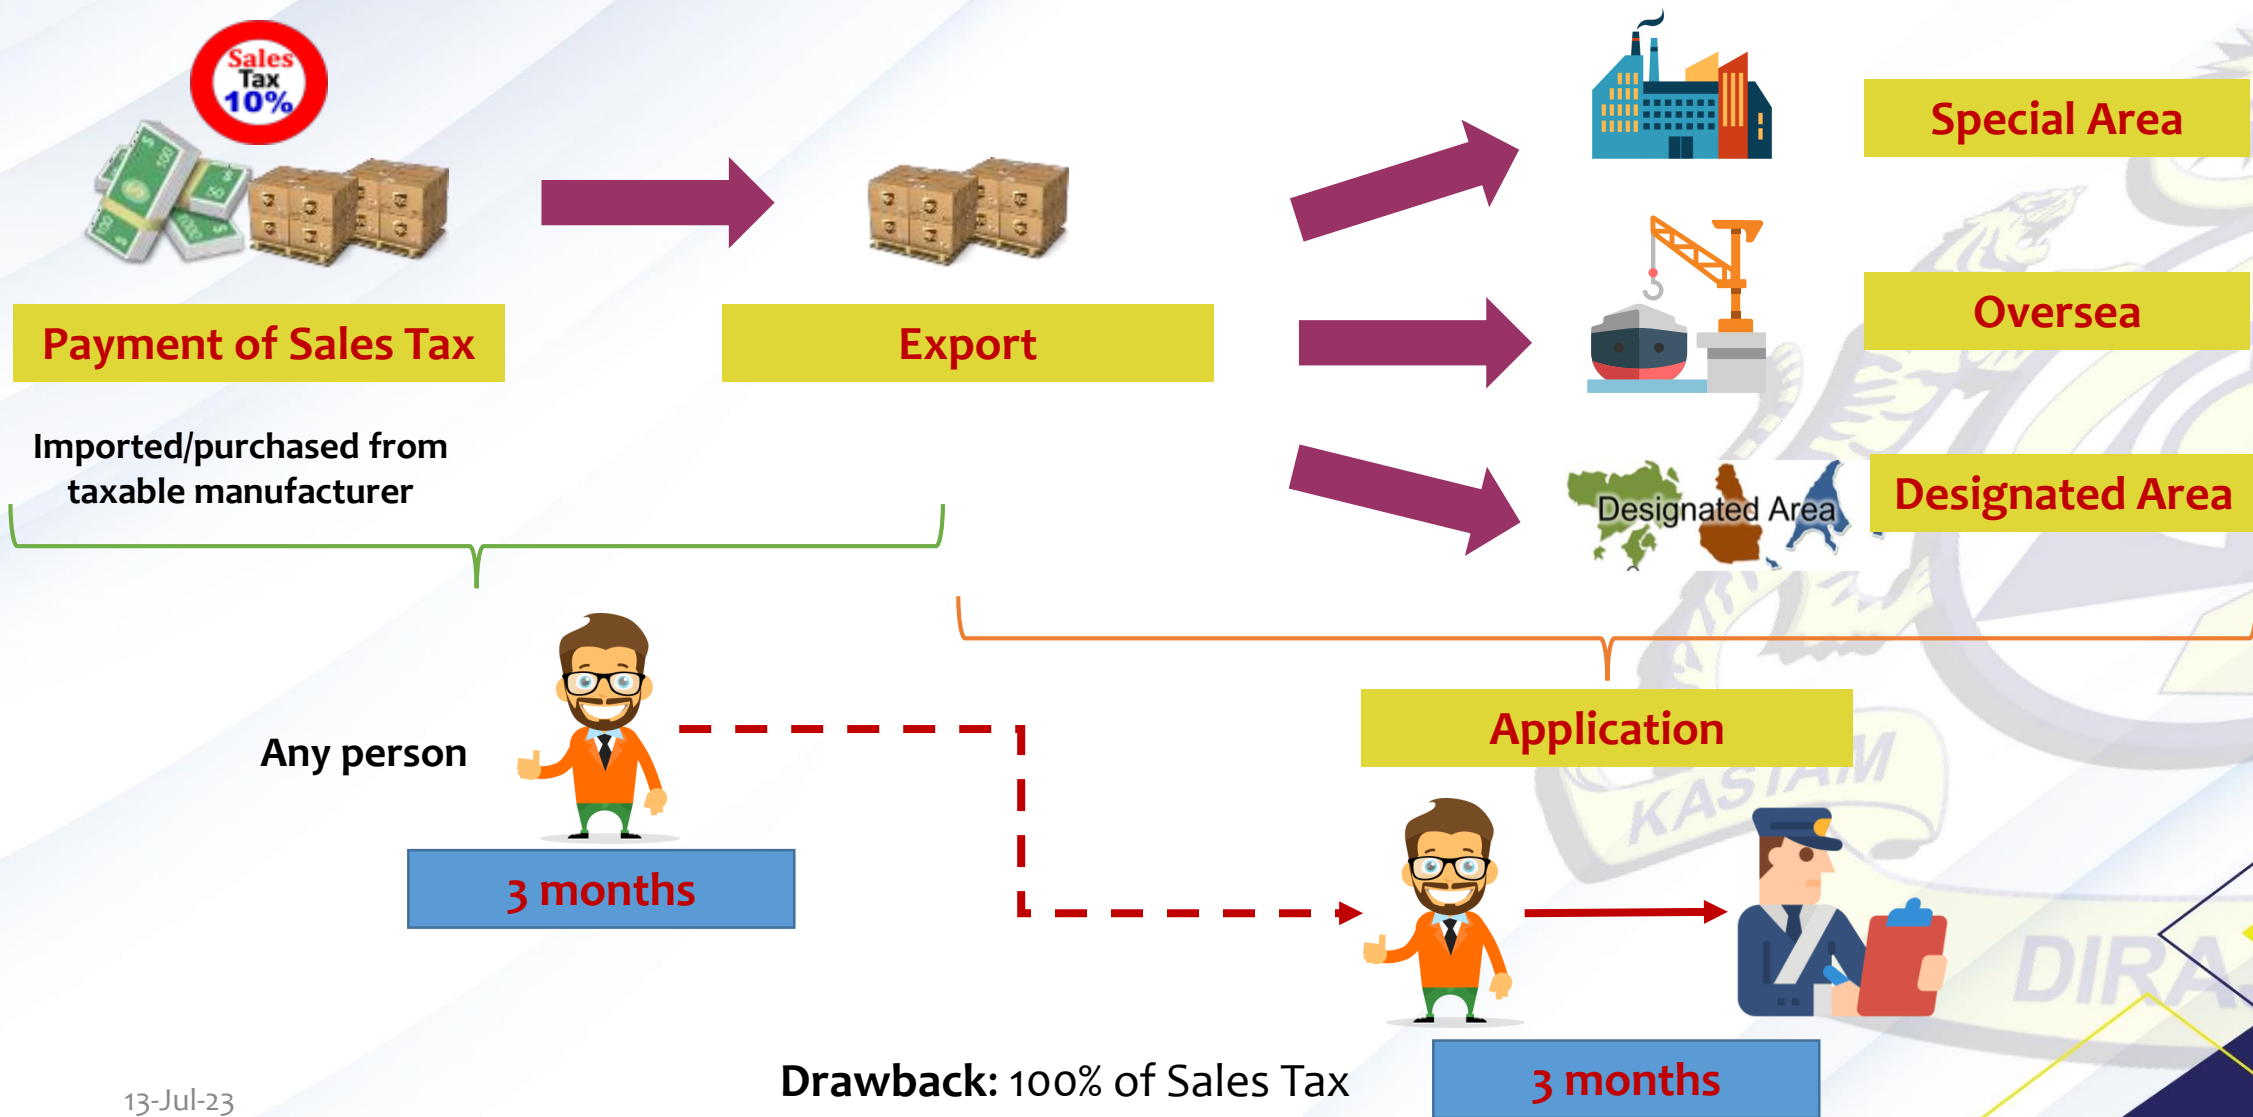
Sales Tax 10%

Payment of Sales Tax

Export

Special Area

Oversea

Designated Area

Designated Area

Imported/purchased from taxable manufacturer

Any person

3 months

Application

KASTAM

DIRA

3 months

Drawback: 100% of Sales Tax

13-Jul-23